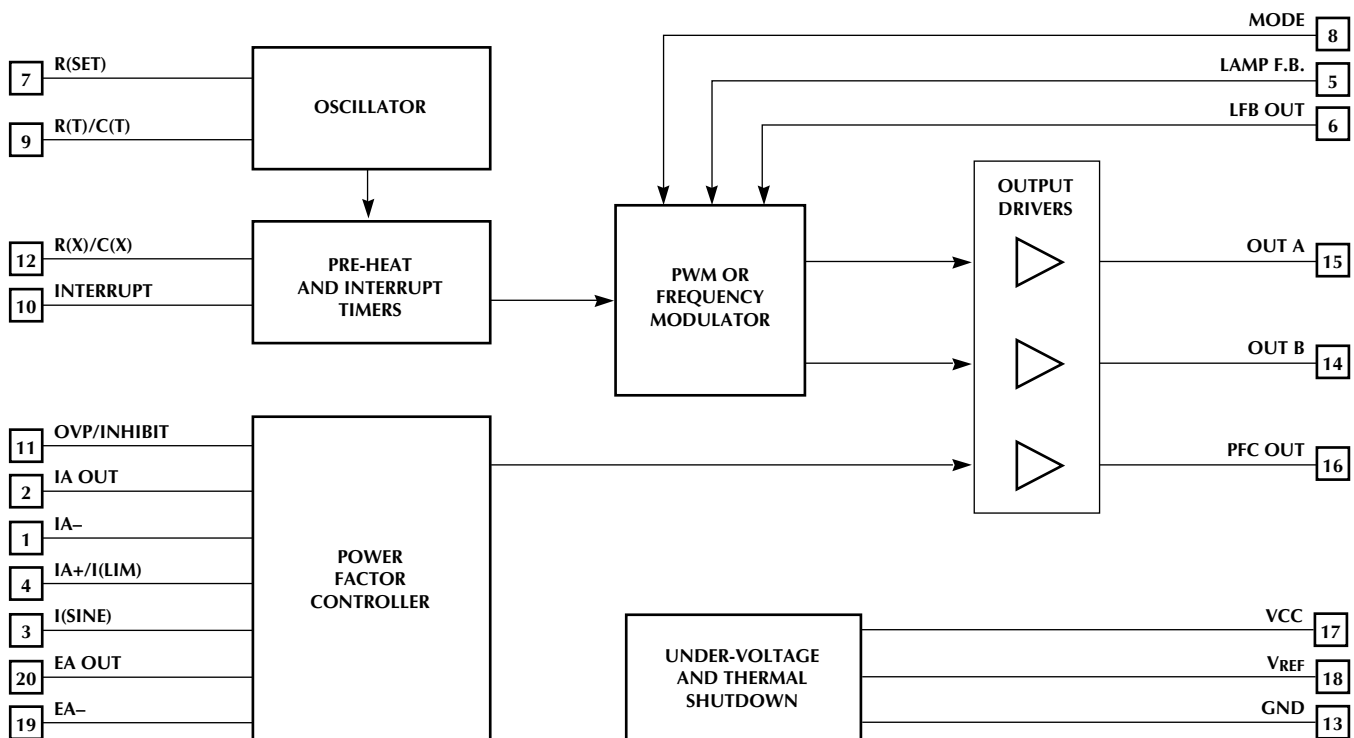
MODE 8

LAMP F.B. 5

LFB OUT 6

7 R(SET)

9 R(T)/C(T)

OSCILLATOR

12 R(X)/C(X)

10 INTERRUPT

PRE-HEAT AND INTERRUPT TIMERS

PWM OR FREQUENCY MODULATOR

OUTPUT DRIVERS

OUT A 15

OUT B 14

PFC OUT 16

11 OVP/INHIBIT

2 IA OUT

1 IA–

4 IA+/I(LIM)

3 I(SINE)

20 EA OUT

19 EA–

POWER FACTOR CONTROLLER

UNDER-VOLTAGE AND THERMAL SHUTDOWN

VCC 17

VREF 18

GND 13